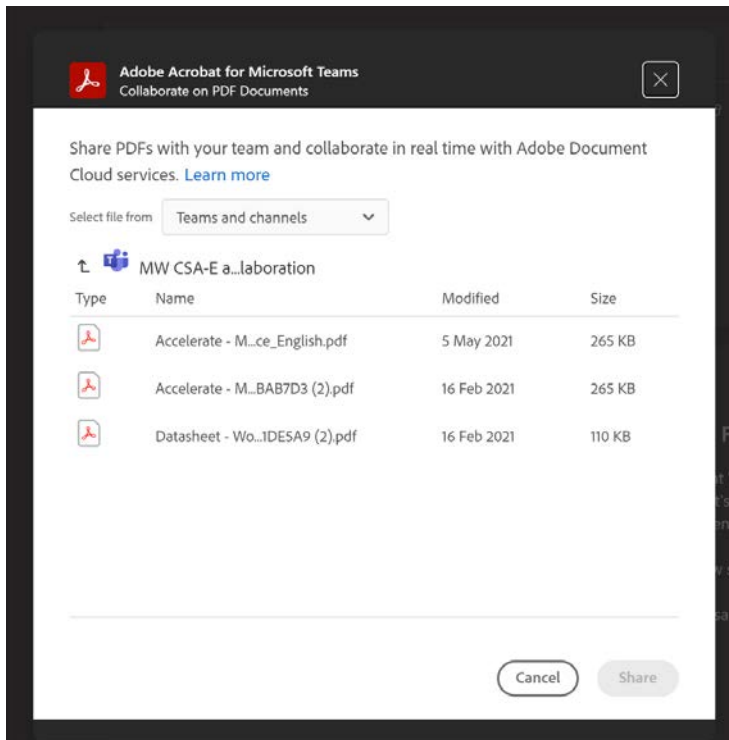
Adobe Acrobat for Microsoft Teams
Collaborate on PDF Documents

Share PDFs with your team and collaborate in real time with Adobe Document Cloud services. Learn more

Select file from Teams and channels

MW CSA-E a...laboration

| Type | Name | Modified | Size |
|---|---|---|---|
| | Accelerate - M...ce_English.pdf | 5 May 2021 | 265 KB |
| | Accelerate - M...BAB7D3 (2).pdf | 16 Feb 2021 | 265 KB |
| | Datasheet - Wo...1DE5A9 (2).pdf | 16 Feb 2021 | 110 KB |

Cancel Share